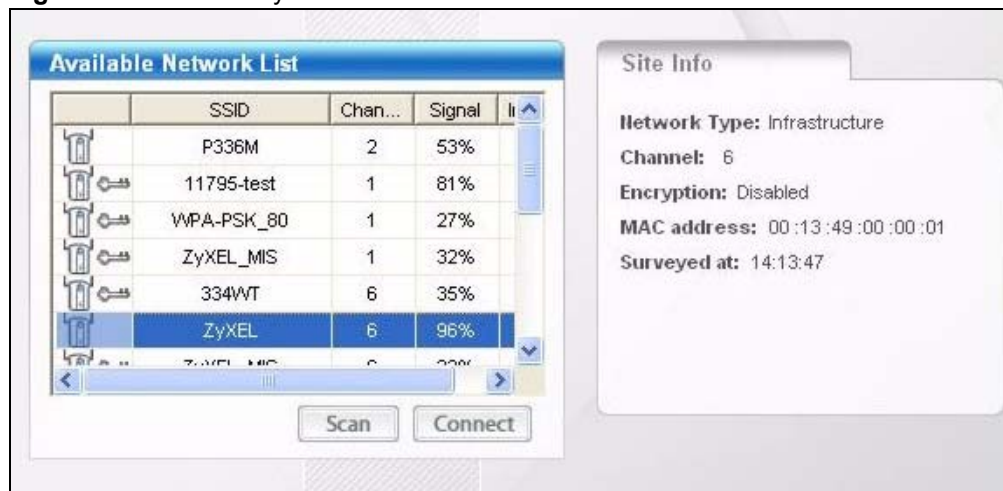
Available Network List

|  | SSID | Chan... | Signal | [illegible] |
|---|---|---|---|---|
|  | P336M | 2 | 53% |  |
|  | 11795-test | 1 | 81% |  |
|  | WPA-PSK_80 | 1 | 27% |  |
|  | ZyXEL_MIS | 1 | 32% |  |
|  | 334WT | 6 | 35% |  |
|  | ZyXEL | 6 | 96% |  |
|  | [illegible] | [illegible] | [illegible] |  |

Scan Connect

Site Info

Network Type: Infrastructure
Channel: 6
Encryption: Disabled
MAC address: 00 :13 :49 :00 :00 :01
Surveyed at: 14:13:47